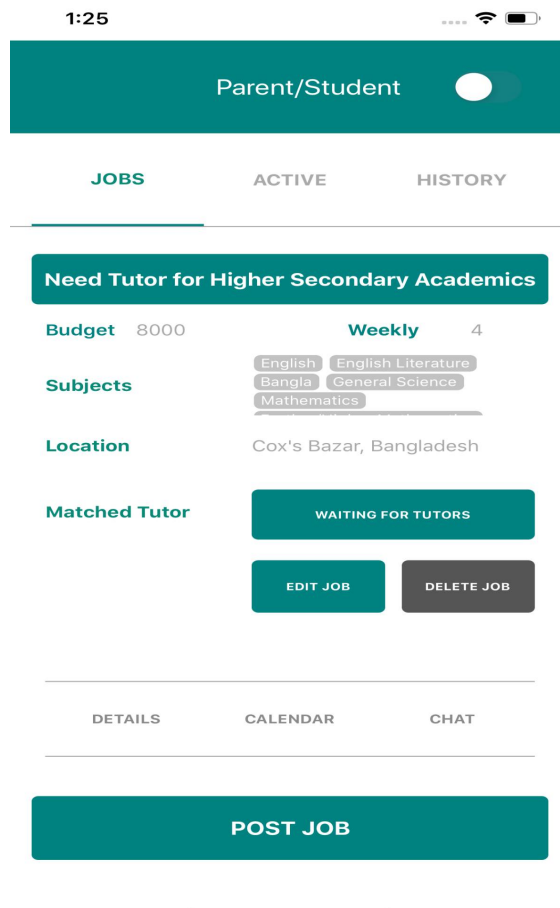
1:25

Parent/Student

JOBS ACTIVE HISTORY

Need Tutor for Higher Secondary Academics

Budget 8000 Weekly 4

Subjects English English Literature Bangla General Science Mathematics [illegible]

Location Cox's Bazar, Bangladesh

Matched Tutor WAITING FOR TUTORS

EDIT JOB DELETE JOB

DETAILS CALENDAR CHAT

POST JOB